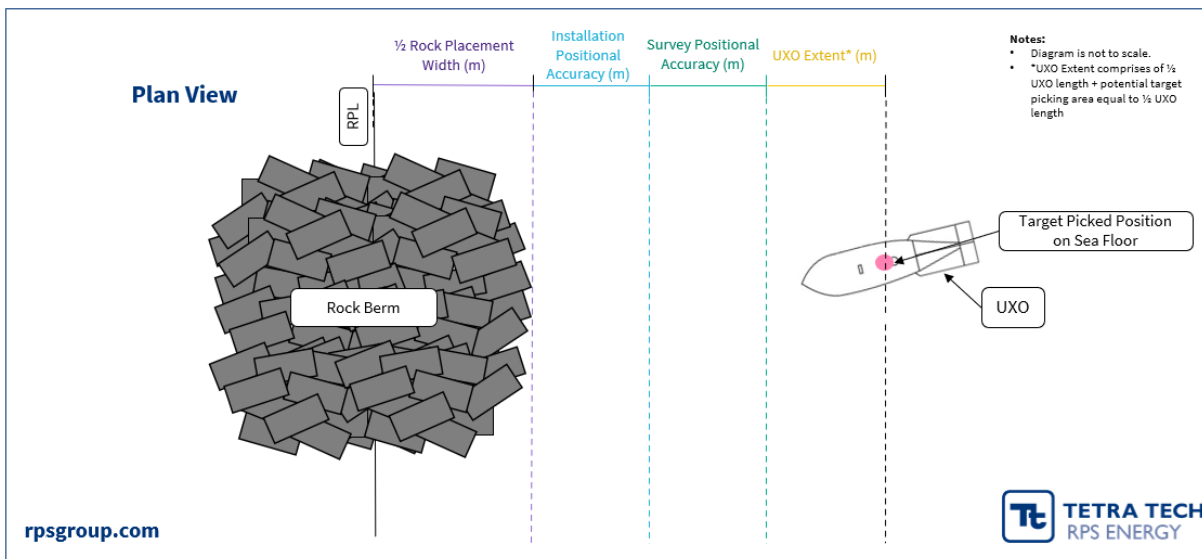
Plan View

½ Rock Placement Width (m)

Installation Positional Accuracy (m)

Survey Positional Accuracy (m)

UXO Extent* (m)

Notes:
• Diagram is not to scale.
• *UXO Extent comprises of ½ UXO length + potential target picking area equal to ½ UXO length

RPL

Rock Berm

Target Picked Position on Sea Floor

UXO

rpsgroup.com

TETRA TECH
RPS ENERGY